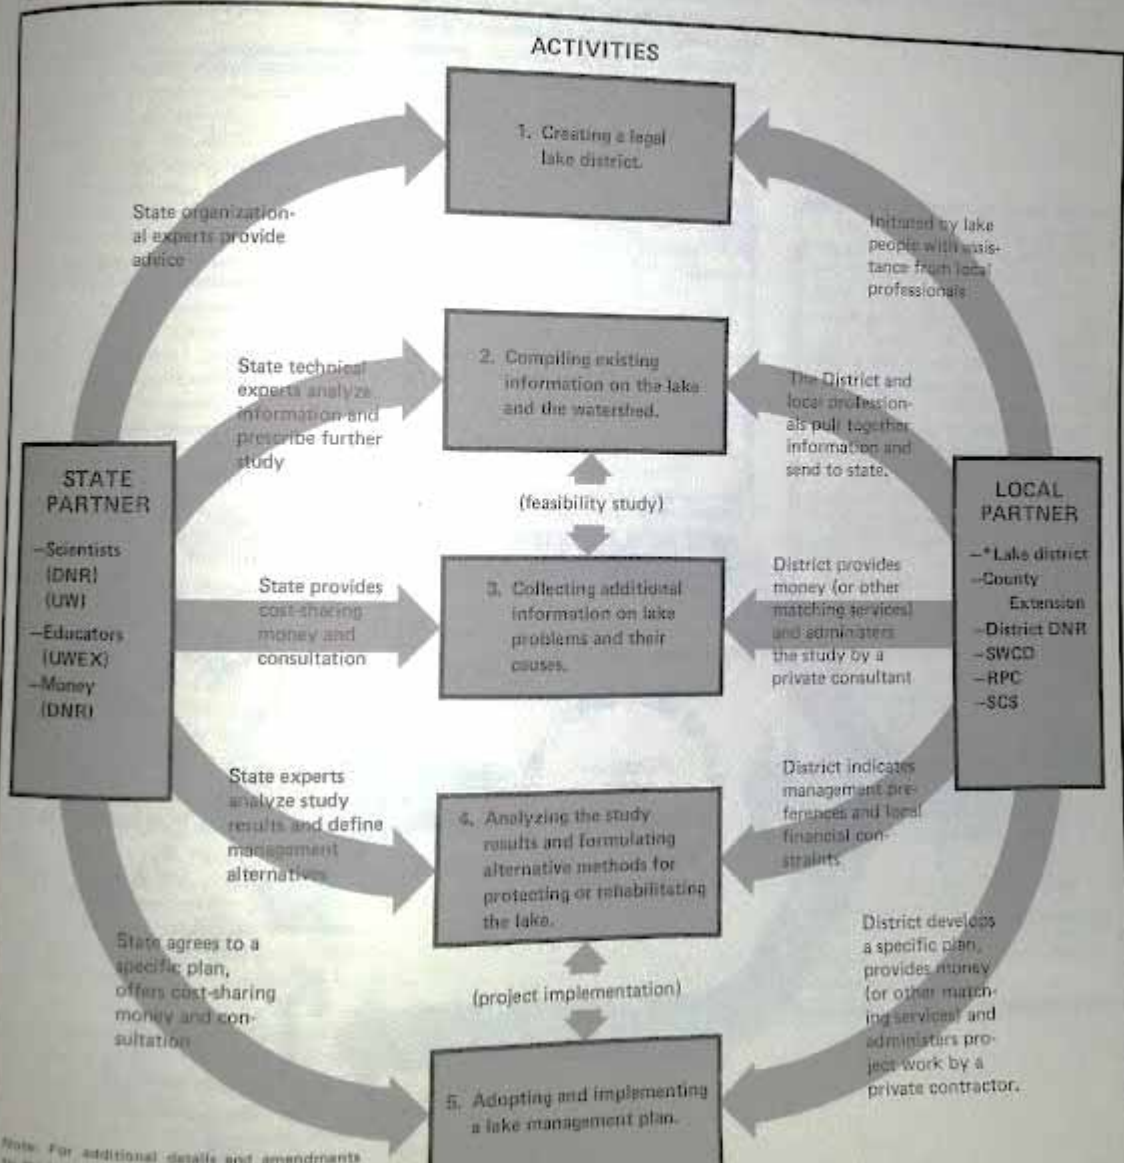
ACTIVITIES

1. Creating a legal lake district.

State organizational experts provide advice

Initiated by lake people with assistance from local professionals

2. Compiling existing information on the lake and the watershed.

State technical experts analyze information and prescribe further study

The District and local professionals pull together information and send to state.

STATE PARTNER

–Scientists (DNR) (UW)
–Educators (UWEX)
–Money (DNR)

(feasibility study)

LOCAL PARTNER

–*Lake district
–County Extension
–District DNR
–SWCD
–RPC
–SCS

3. Collecting additional information on lake problems and their causes.

State provides cost-sharing money and consultation

District provides money (or other matching services) and administers the study by a private consultant

4. Analyzing the study results and formulating alternative methods for protecting or rehabilitating the lake.

State experts analyze study results and define management alternatives

District indicates management preferences and local financial constraints

State agrees to a specific plan, offers cost-sharing money and consultation

(project implementation)

District develops a specific plan, provides money (or other matching services) and administers project work by a private contractor.

5. Adopting and implementing a lake management plan.

Note: For additional details and amendments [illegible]